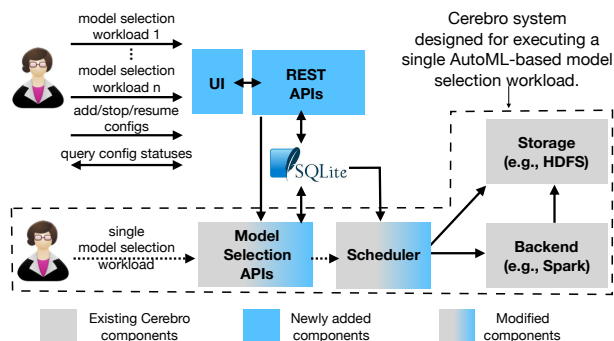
model selection workload 1

⋮

model selection workload n

add/stop/resume configs

query config statuses

UI

REST APIs

SQLite

Cerebro system designed for executing a single AutoML-based model selection workload.

Storage (e.g., HDFS)

single model selection workload

Model Selection APIs

Scheduler

Backend (e.g., Spark)

Existing Cerebro components

Newly added components

Modified components